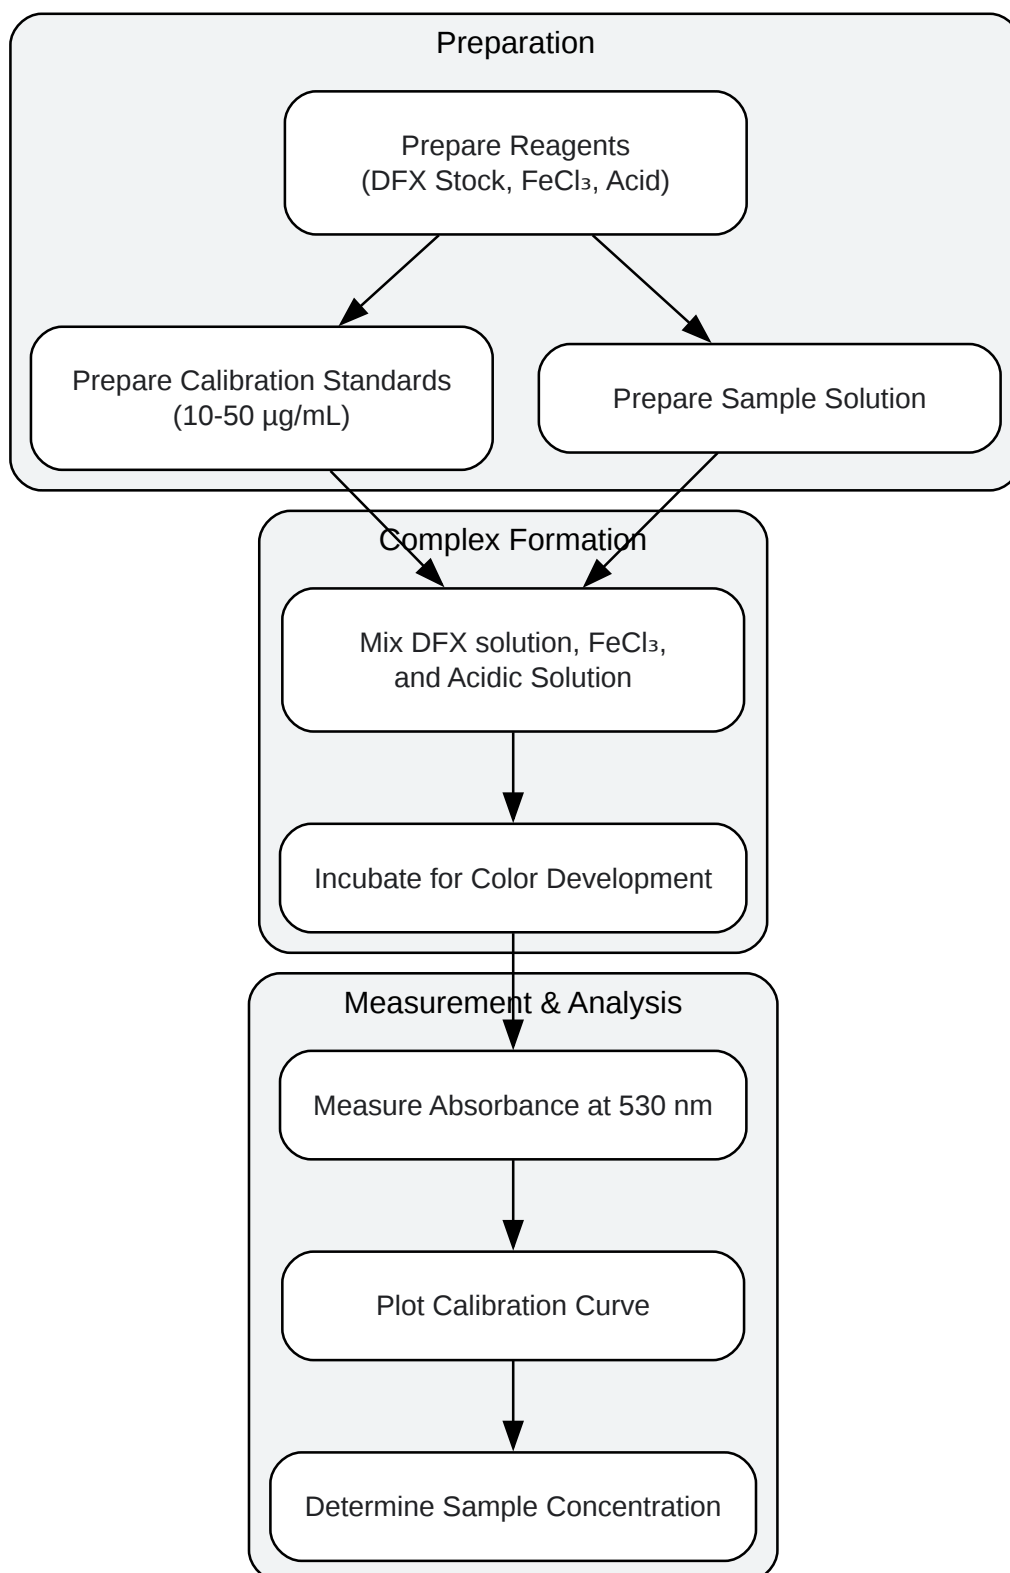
Preparation

Prepare Reagents
(DFX Stock, $FeCl_3$, Acid)

Prepare Calibration Standards
(10-50 µg/mL)

Prepare Sample Solution

Complex Formation

Mix DFX solution, $FeCl_3$, and Acidic Solution

Incubate for Color Development

Measurement & Analysis

Measure Absorbance at 530 nm

Plot Calibration Curve

Determine Sample Concentration